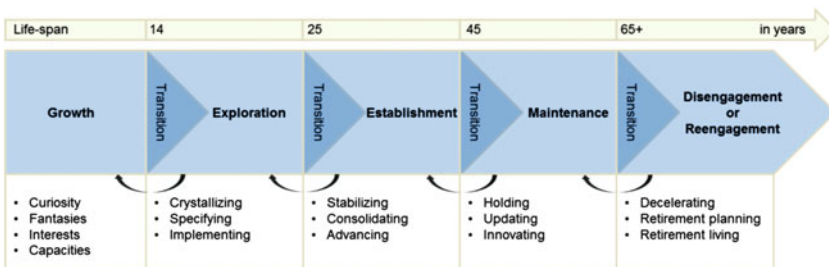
| Life-span | 14 | 25 | 45 | 65+ in years |
|---|---|---|---|---|

Growth

Transition

Exploration

Transition

Establishment

Transition

Maintenance

Transition

Disengagement or Reengagement

- Curiosity
- Fantasies
- Interests
- Capacities

- Crystallizing
- Specifying
- Implementing

- Stabilizing
- Consolidating
- Advancing

- Holding
- Updating
- Innovating

- Decelerating
- Retirement planning
- Retirement living